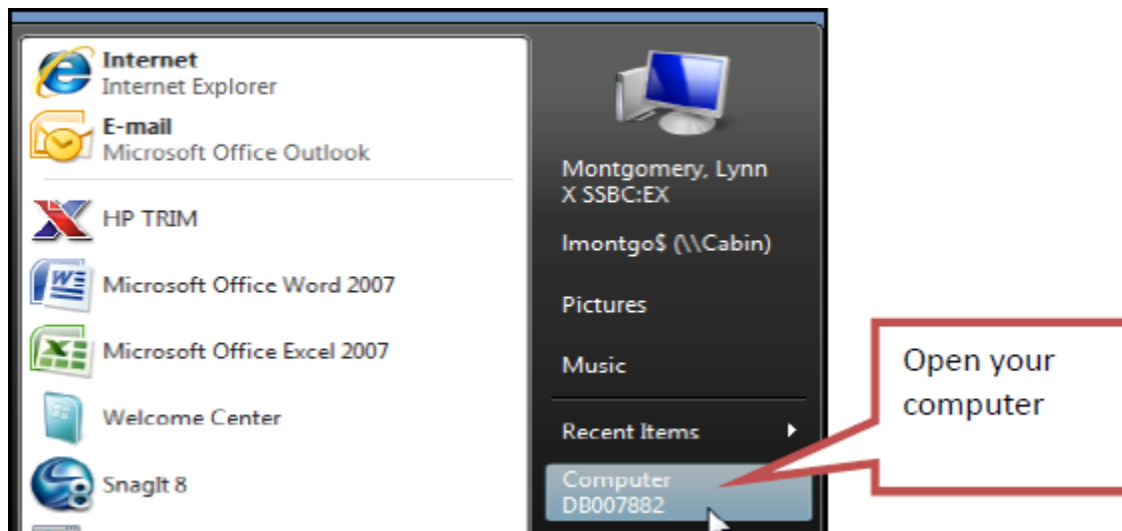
Internet
Internet Explorer

E-mail
Microsoft Office Outlook

HP TRIM

Microsoft Office Word 2007

Microsoft Office Excel 2007

Welcome Center

SnagIt 8

Montgomery, Lynn X SSBC:EX

lmontgo$ (\\Cabin)

Pictures

Music

Recent Items

Computer
DB007882

Open your computer